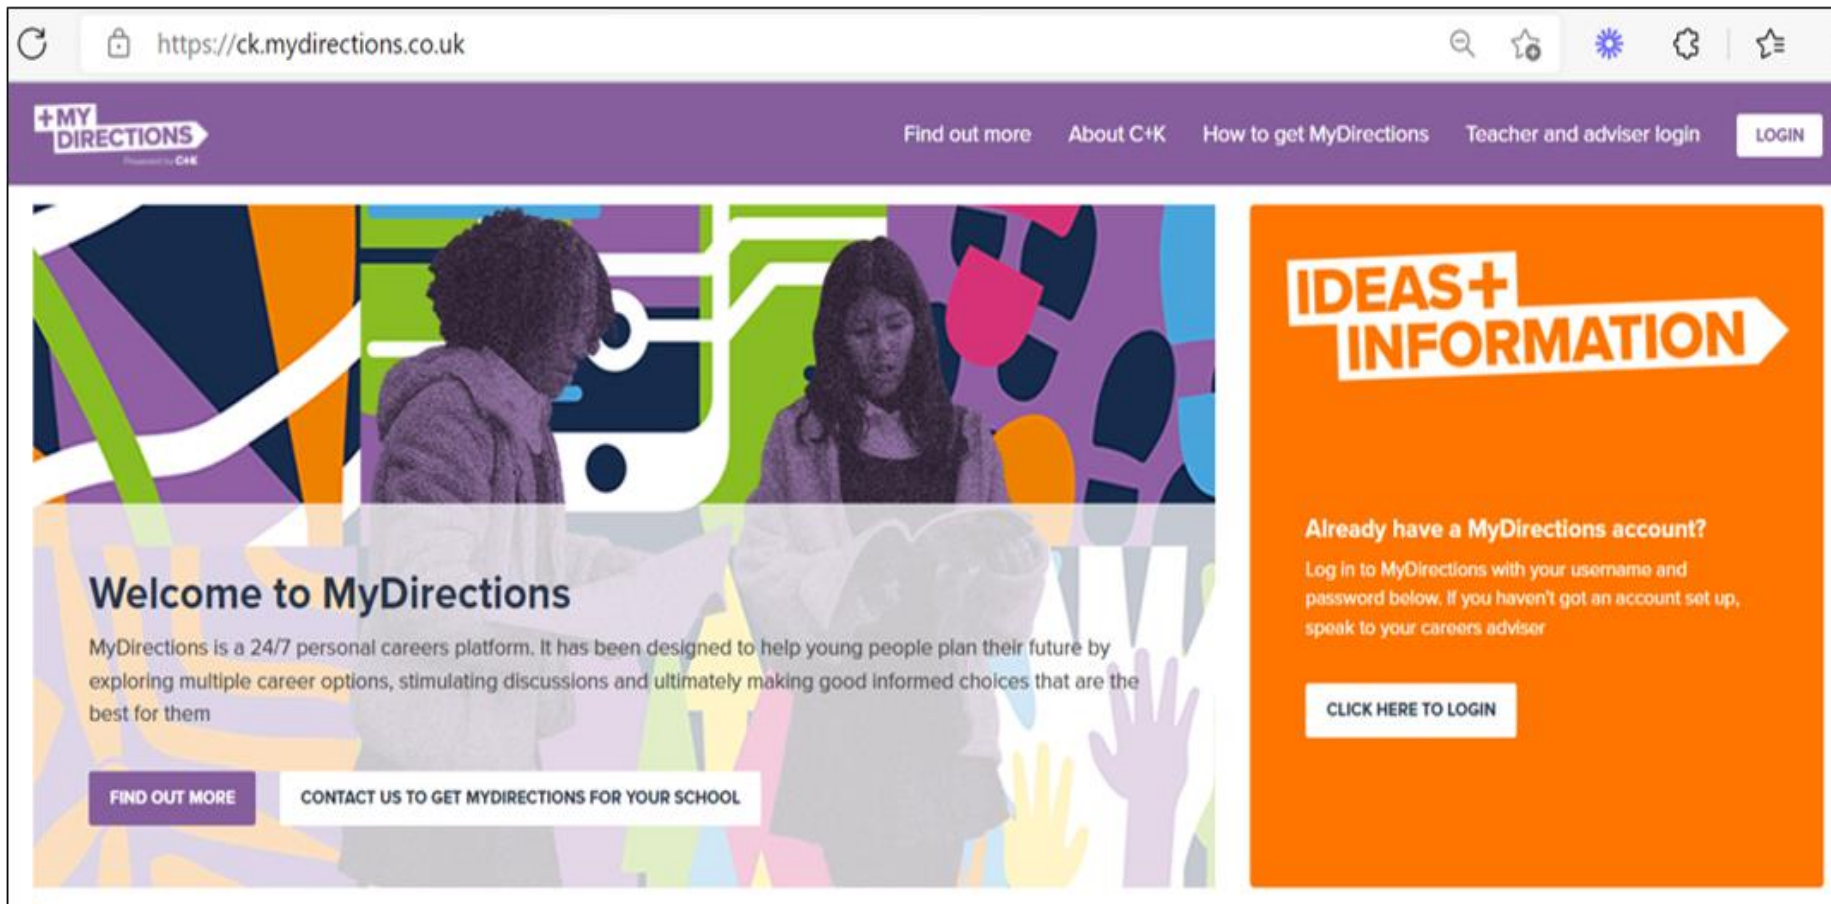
https://ck.mydirections.co.uk

+MY DIRECTIONS
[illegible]

Find out more About C+K How to get MyDirections Teacher and adviser login LOGIN

Welcome to MyDirections

MyDirections is a 24/7 personal careers platform. It has been designed to help young people plan their future by exploring multiple career options, stimulating discussions and ultimately making good informed choices that are the best for them

FIND OUT MORE

CONTACT US TO GET MYDIRECTIONS FOR YOUR SCHOOL

IDEAS+ INFORMATION

Already have a MyDirections account?

Log in to MyDirections with your username and password below. If you haven't got an account set up, speak to your careers adviser

CLICK HERE TO LOGIN